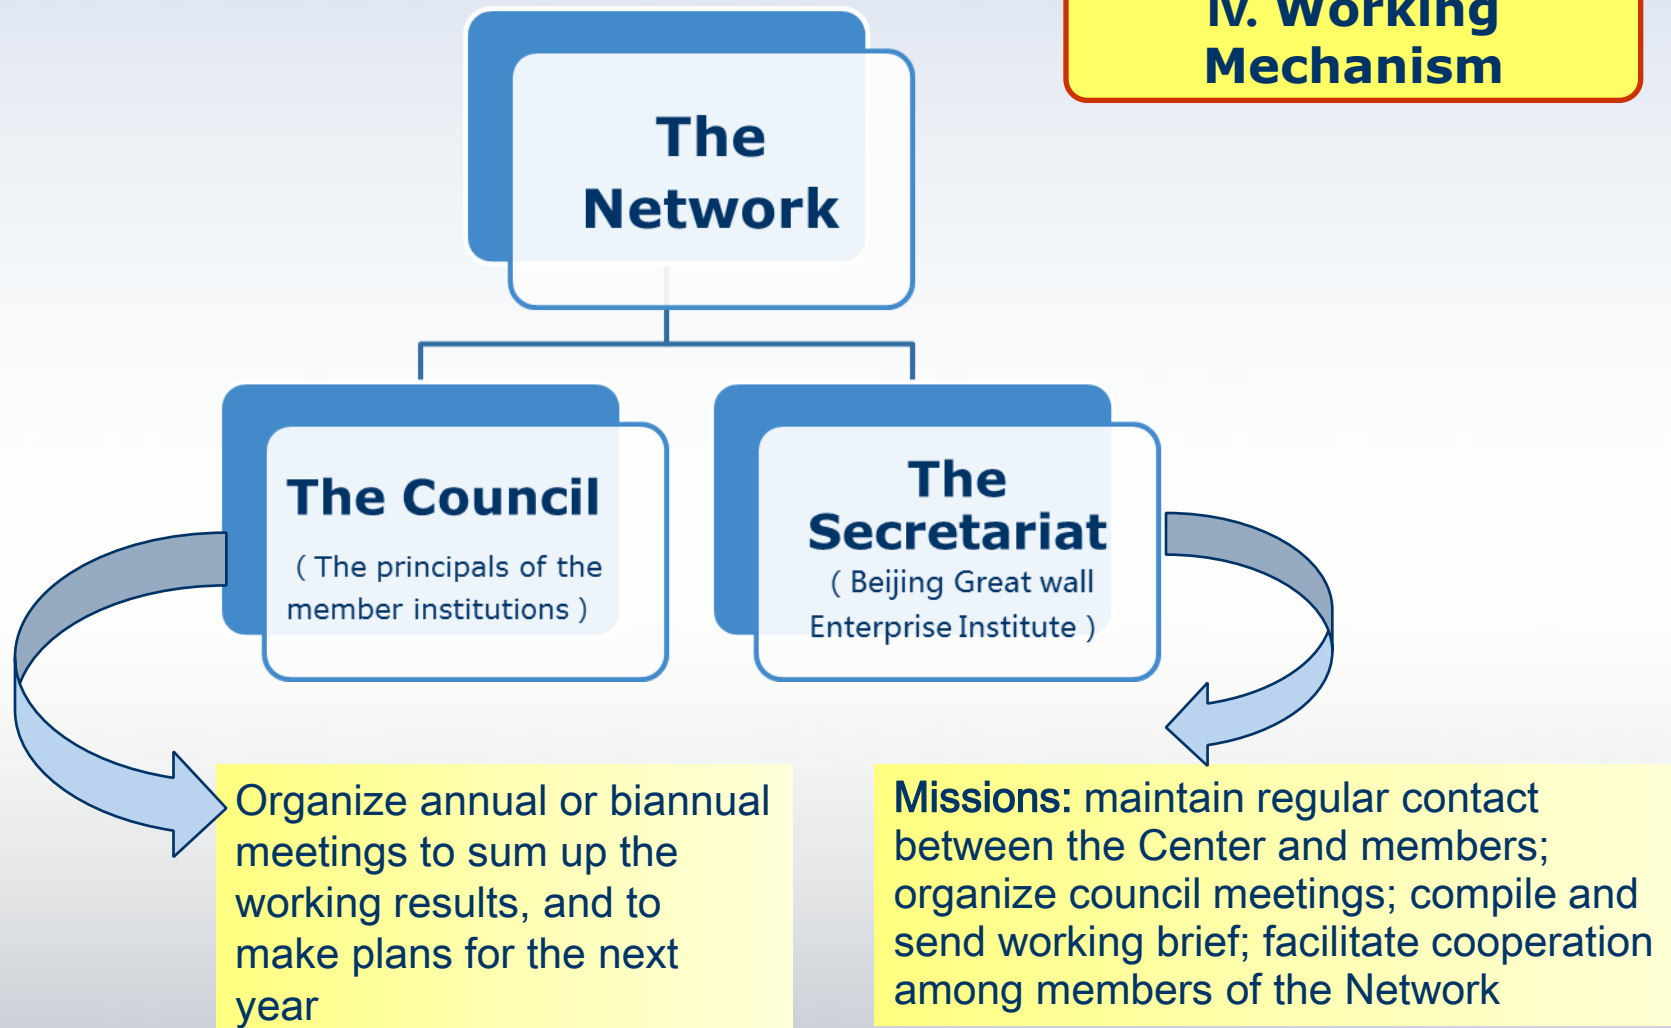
IV. Working Mechanism

The Network

The Council
( The principals of the member institutions )

The Secretariat
( Beijing Great wall Enterprise Institute )

Organize annual or biannual meetings to sum up the working results, and to make plans for the next year

Missions: maintain regular contact between the Center and members; organize council meetings; compile and send working brief; facilitate cooperation among members of the Network